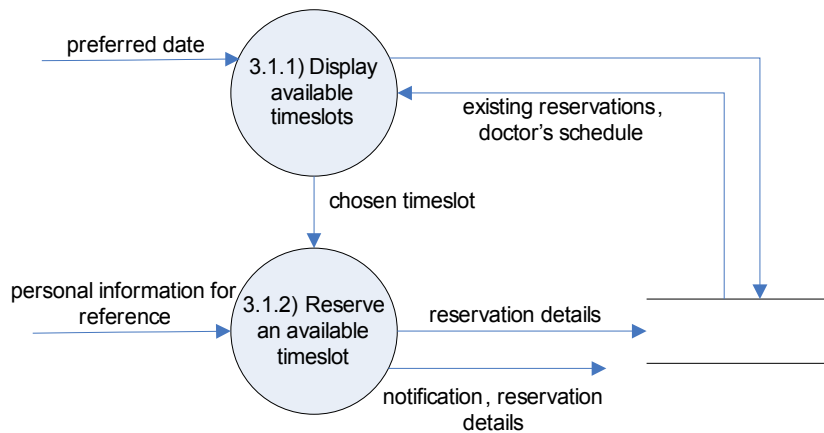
preferred date

3.1.1) Display available timeslots

existing reservations, doctor's schedule

chosen timeslot

personal information for reference

3.1.2) Reserve an available timeslot

reservation details

notification, reservation details